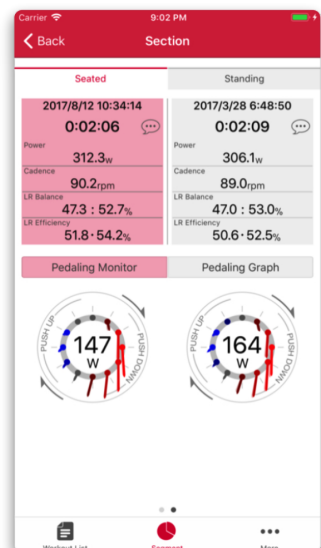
Carrier 9:02 PM

Back Section

Seated Standing

2017/8/12 10:34:14
0:02:06
Power
312.3w
Cadence
90.2rpm
LR Balance
47.3 : 52.7%
LR Efficiency
51.8 · 54.2%

2017/3/28 6:48:50
0:02:09
Power
306.1w
Cadence
89.0rpm
LR Balance
47.0 : 53.0%
LR Efficiency
50.6 · 52.5%

Pedaling Monitor Pedaling Graph

PUSH UP
147
W
PUSH DOWN

PUSH UP
164
W
PUSH DOWN

Workout List Segment More